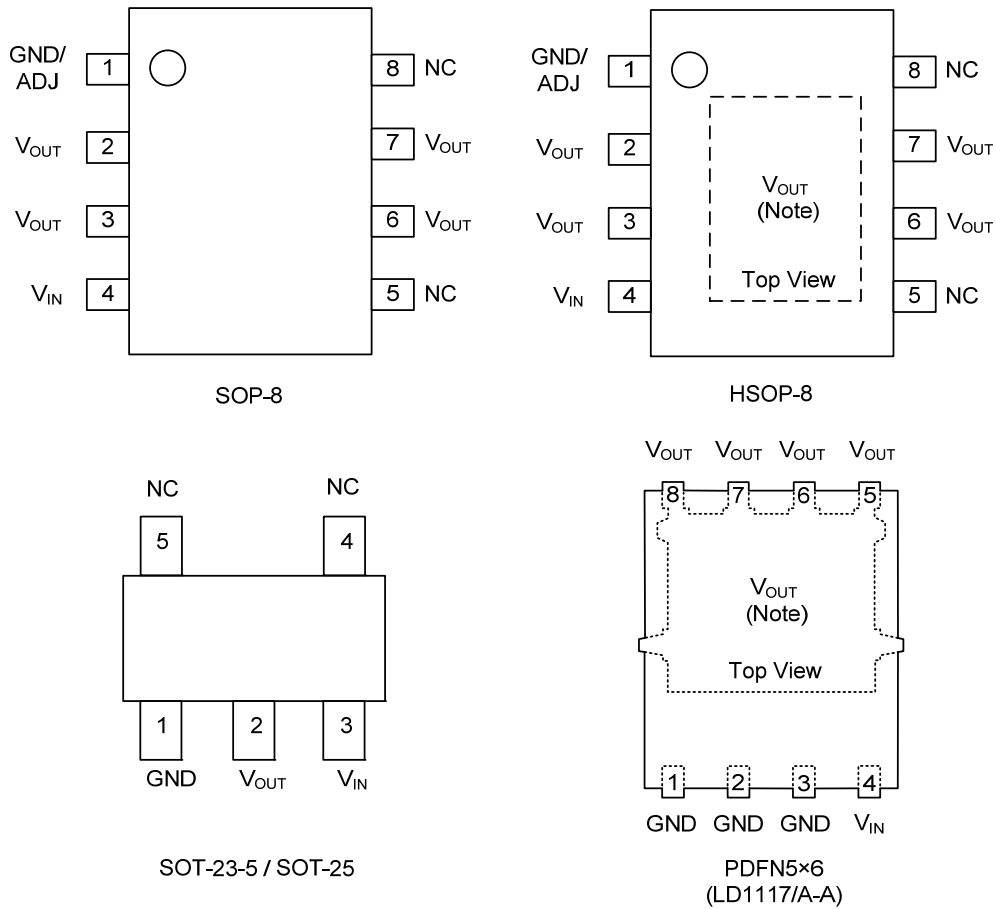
GND/ ADJ 1
V$_{OUT}$ 2
V$_{OUT}$ 3
V$_{IN}$ 4
8 NC
7 V$_{OUT}$
6 V$_{OUT}$
5 NC

SOP-8

GND/ ADJ 1
V$_{OUT}$ 2
V$_{OUT}$ 3
V$_{IN}$ 4
V$_{OUT}$ (Note)
Top View
8 NC
7 V$_{OUT}$
6 V$_{OUT}$
5 NC

HSOP-8

NC NC
5 4
1 2 3
GND V$_{OUT}$ V$_{IN}$

SOT-23-5 / SOT-25

V$_{OUT}$ V$_{OUT}$ V$_{OUT}$ V$_{OUT}$
8 7 6 5
V$_{OUT}$ (Note)
Top View
1 2 3 4
GND GND GND V$_{IN}$

PDFN5×6 (LD1117/A-A)